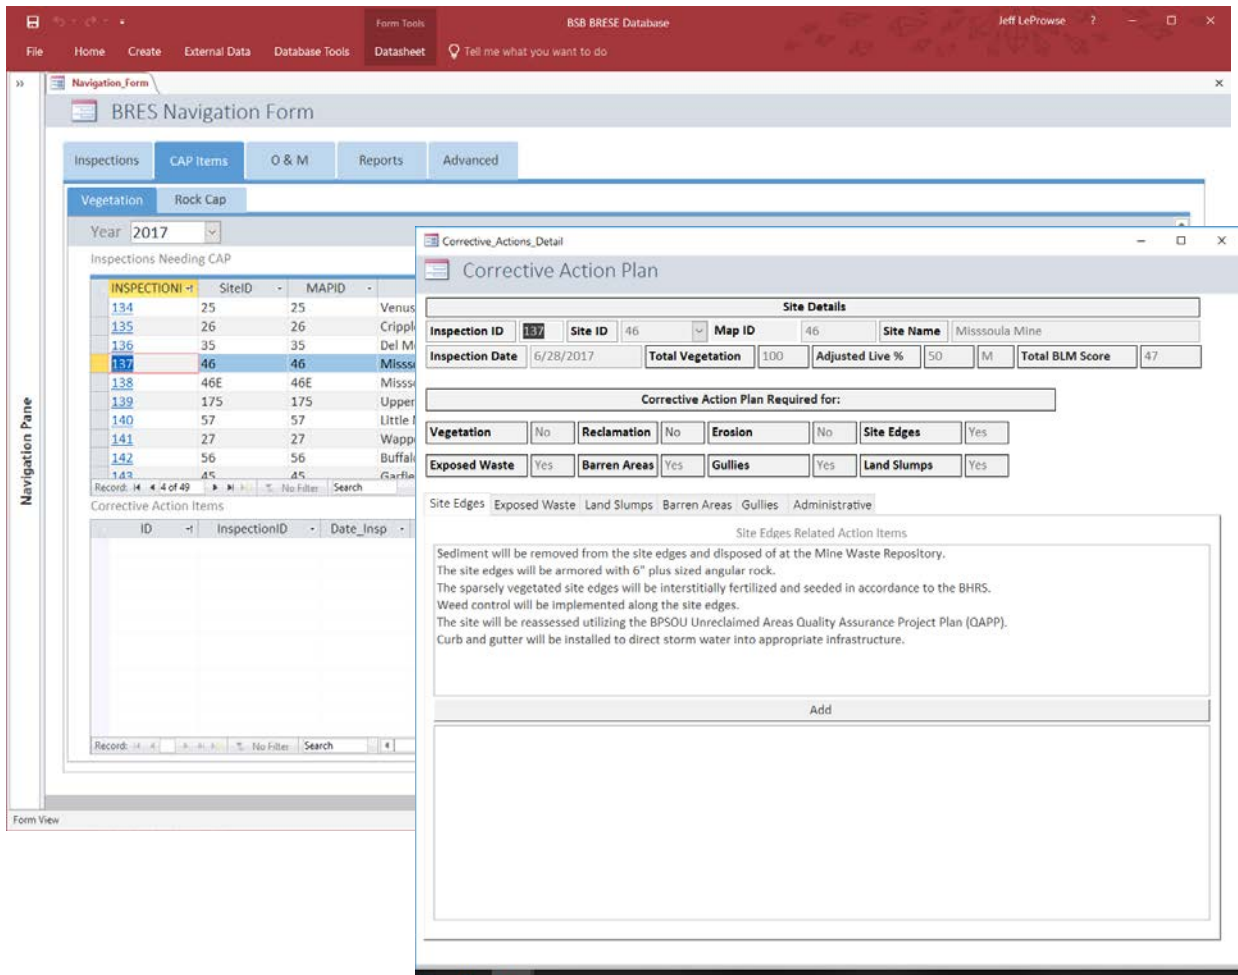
Form Tools BSB BRESE Database Jeff LeProwse ?

File Home Create External Data Database Tools Datasheet Tell me what you want to do

Navigation_Form

BRES Navigation Form

Inspections CAP Items O & M Reports Advanced

Vegetation Rock Cap

Year 2017

Inspections Needing CAP

| INSPECTIONI | SiteID | MAPID | |
|---|---|---|---|
| 134 | 25 | 25 | Venus |
| 135 | 26 | 26 | Crippl |
| 136 | 35 | 35 | Del M |
| 137 | 46 | 46 | Missi |
| 138 | 46E | 46E | Missi |
| 139 | 175 | 175 | Upper |
| 140 | 57 | 57 | Little |
| 141 | 27 | 27 | Wapp |
| 142 | 56 | 56 | Buffal |
| 143 | 45 | 45 | Garfie |

Record: 4 of 49 No Filter Search

Corrective Action Items

| ID | InspectionID | Date_Insp |
|---|---|---|

Record: No Filter Search

Navigation Pane

Form View

Corrective_Actions_Detail

Corrective Action Plan

Site Details

Inspection ID 137 Site ID 46 Map ID 46 Site Name Misssoula Mine

Inspection Date 6/28/2017 Total Vegetation 100 Adjusted Live % 50 M Total BLM Score 47

Corrective Action Plan Required for:

Vegetation No Reclamation No Erosion No Site Edges Yes

Exposed Waste Yes Barren Areas Yes Gullies Yes Land Slumps Yes

Site Edges Exposed Waste Land Slumps Barren Areas Gullies Administrative

Site Edges Related Action Items

Sediment will be removed from the site edges and disposed of at the Mine Waste Repository.
The site edges will be armored with 6" plus sized angular rock.
The sparsely vegetated site edges will be interstitially fertilized and seeded in accordance to the BHRS.
Weed control will be implemented along the site edges.
The site will be reassessed utilizing the BPSOU Unreclaimed Areas Quality Assurance Project Plan (QAPP).
Curb and gutter will be installed to direct storm water into appropriate infrastructure.

Add